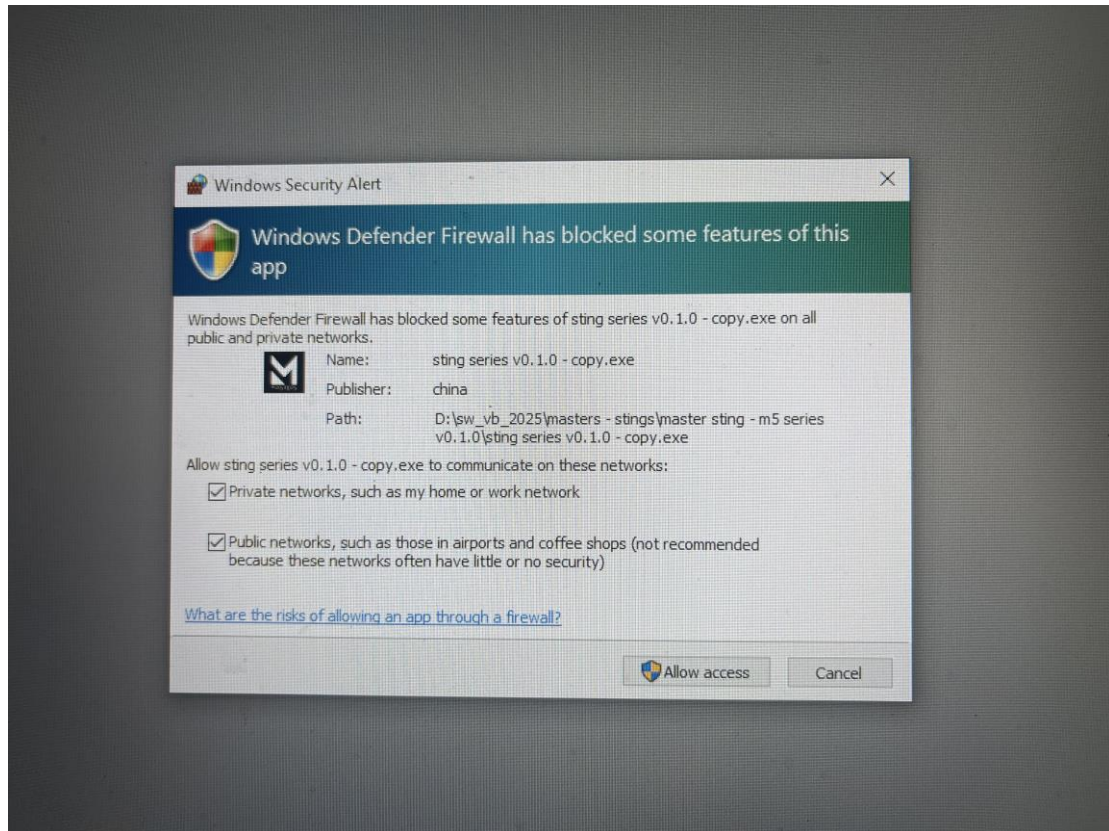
Windows Security Alert

Windows Defender Firewall has blocked some features of this app

Windows Defender Firewall has blocked some features of sting series v0.1.0 - copy.exe on all public and private networks.

Name: sting series v0.1.0 - copy.exe

Publisher: china

Path: D:\sw_vb_2025\masters - stings\master sting - m5 series v0.1.0\sting series v0.1.0 - copy.exe

Allow sting series v0.1.0 - copy.exe to communicate on these networks:

Private networks, such as my home or work network

Public networks, such as those in airports and coffee shops (not recommended because these networks often have little or no security)

What are the risks of allowing an app through a firewall?

Allow access

Cancel